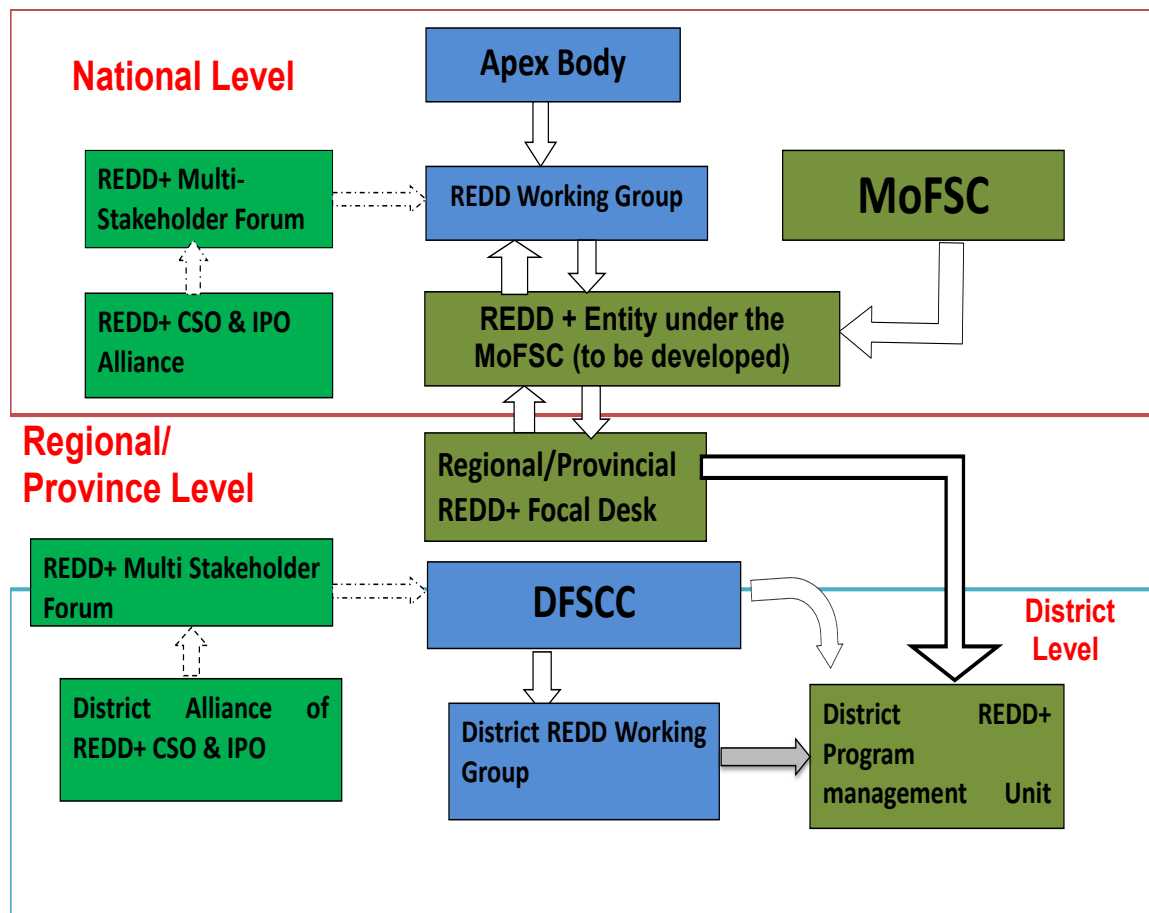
National Level

Apex Body

REDD+ Multi-Stakeholder Forum

REDD Working Group

MoFSC

REDD+ CSO & IPO Alliance

REDD + Entity under the MoFSC (to be developed)

Regional/ Province Level

Regional/Provincial REDD+ Focal Desk

REDD+ Multi Stakeholder Forum

DFSCC

District Level

District Alliance of REDD+ CSO & IPO

District REDD Working Group

District REDD+ Program management Unit